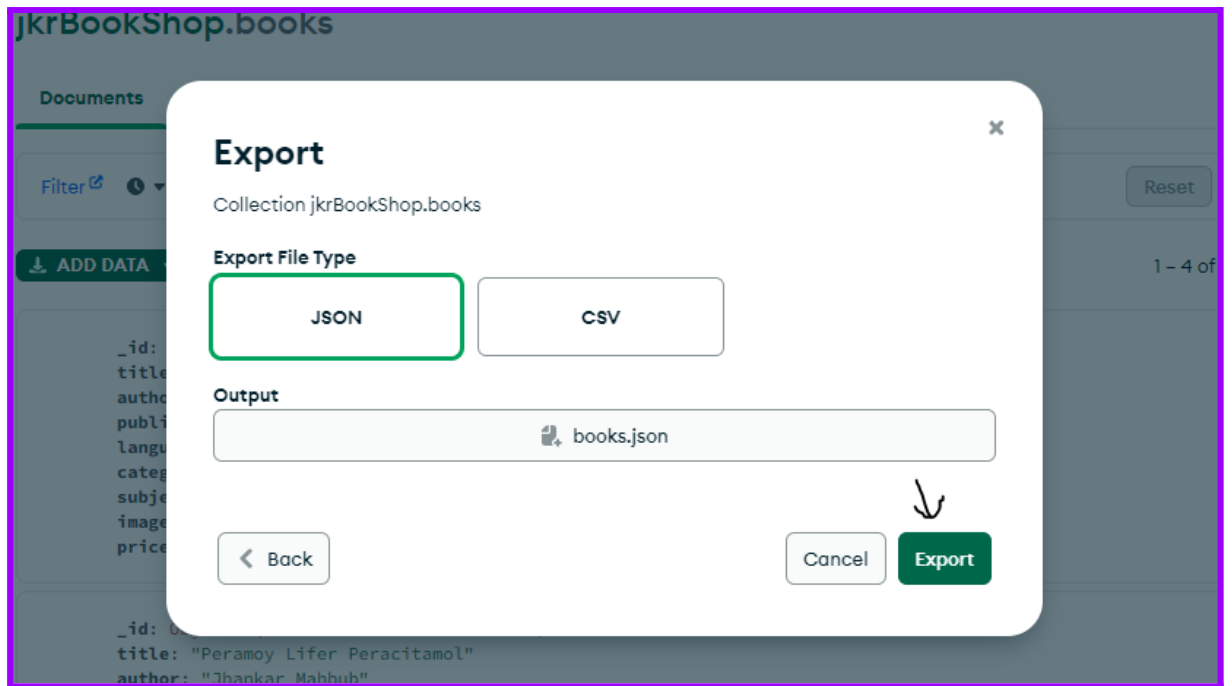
jkrBookShop.books

Documents

Filter

Reset

ADD DATA

1 – 4 of

_id:
title
autho
publi
langu
categ
subje
image
price

_id: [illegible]
title: "Peramoy Lifer Peracitamol"
author: "Jhankar Mahbub"

Export

Collection jkrBookShop.books

Export File Type

JSON

CSV

Output

books.json

Back

Cancel

Export